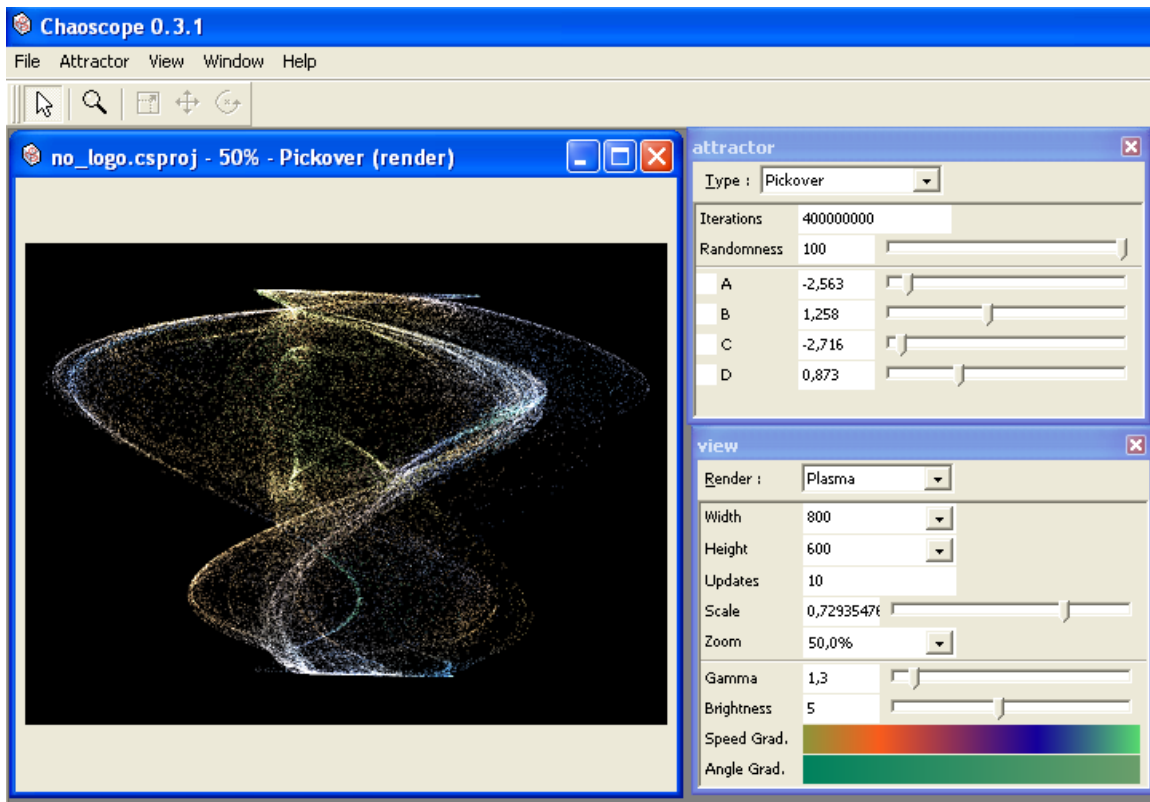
Chaoscope 0.3.1

File Attractor View Window Help

no_logo.csproj - 50% - Pickover (render)

attractor

Type : Pickover

Iterations 400000000
Randomness 100
A -2,563
B 1,258
C -2,716
D 0,873

view

Render : Plasma

Width 800
Height 600
Updates 10
Scale 0,72935476
Zoom 50,0%
Gamma 1,3
Brightness 5
Speed Grad.
Angle Grad.